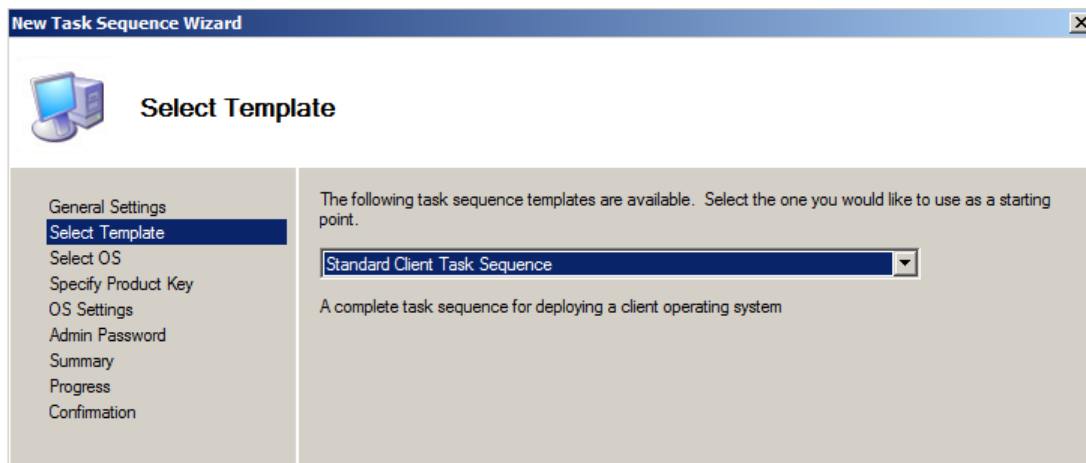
New Task Sequence Wizard

Select Template

General Settings
Select Template
Select OS
Specify Product Key
OS Settings
Admin Password
Summary
Progress
Confirmation

The following task sequence templates are available. Select the one you would like to use as a starting point.

Standard Client Task Sequence

A complete task sequence for deploying a client operating system